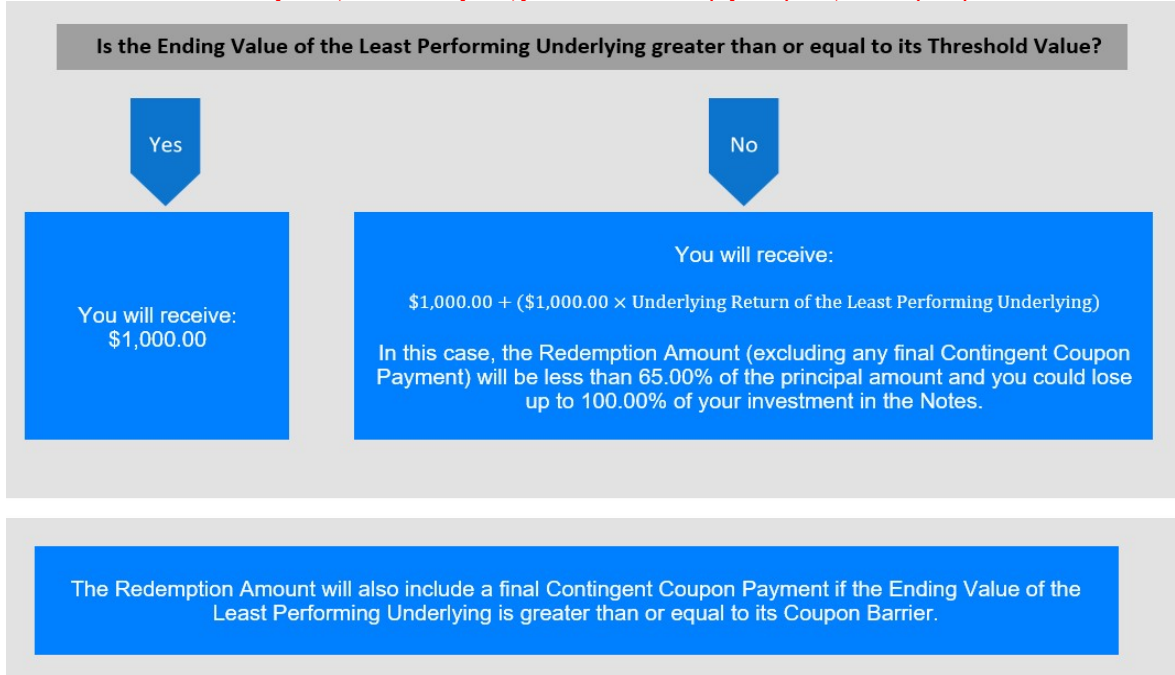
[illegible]

Is the Ending Value of the Least Performing Underlying greater than or equal to its Threshold Value?

Yes

No

You will receive:
\$1,000.00

You will receive:

$\$1{,}000.00 + (\$1{,}000.00 \times \text{Underlying Return of the Least Performing Underlying})$

In this case, the Redemption Amount (excluding any final Contingent Coupon Payment) will be less than 65.00% of the principal amount and you could lose up to 100.00% of your investment in the Notes.

The Redemption Amount will also include a final Contingent Coupon Payment if the Ending Value of the Least Performing Underlying is greater than or equal to its Coupon Barrier.